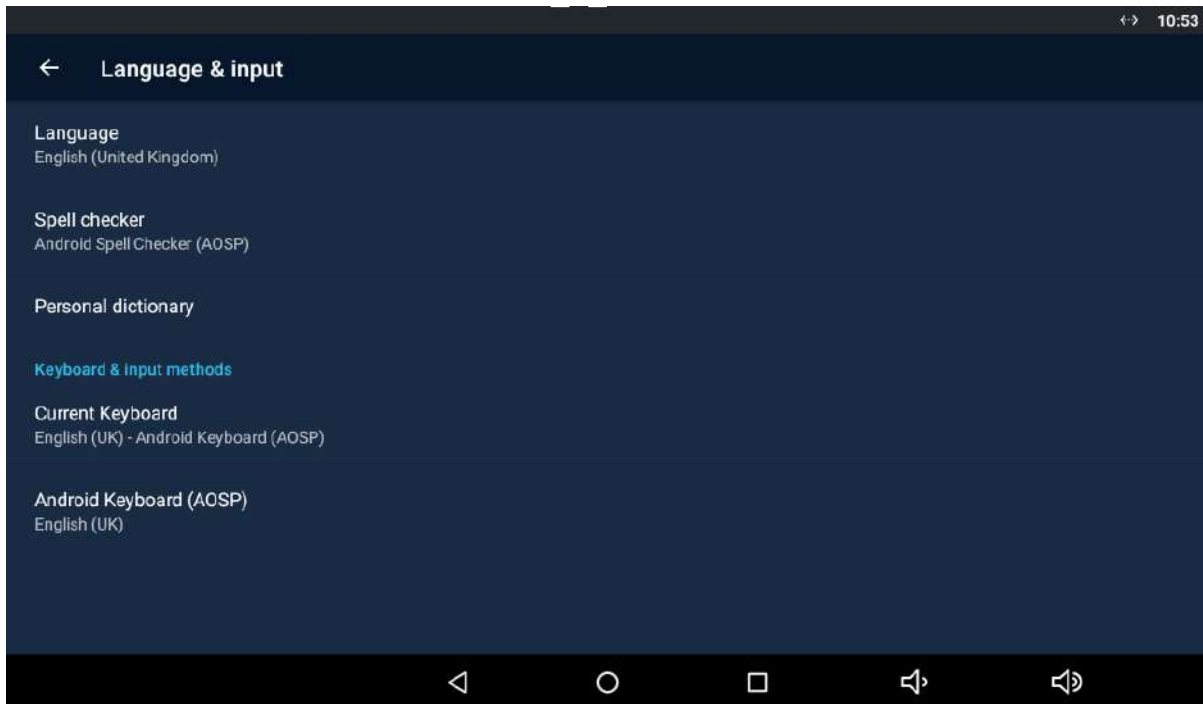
10:53

Language & input

Language
English (United Kingdom)

Spell checker
Android Spell Checker (AOSP)

Personal dictionary

Keyboard & input methods

Current Keyboard
English (UK) - Android Keyboard (AOSP)

Android Keyboard (AOSP)
English (UK)